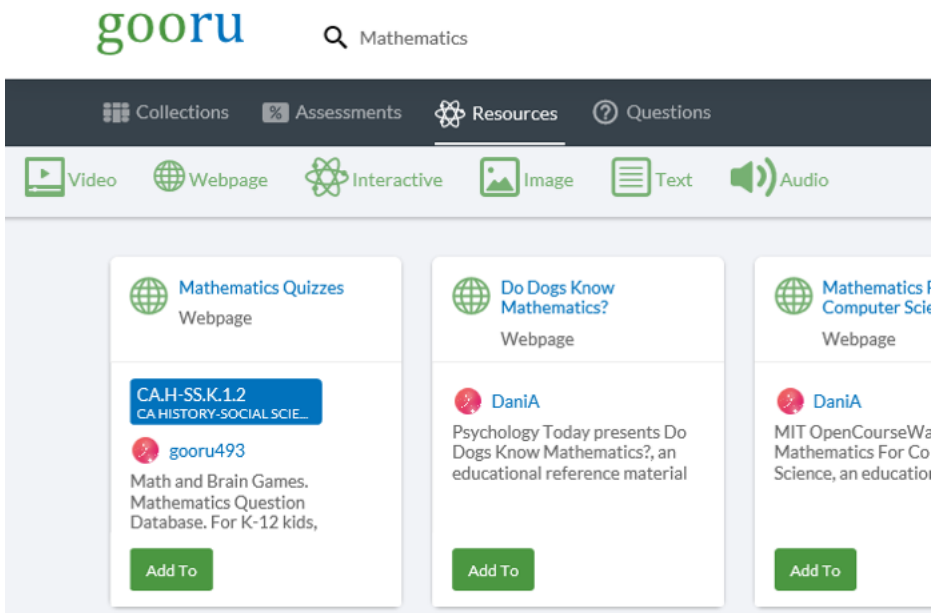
gooru

Mathematics

Collections Assessments Resources Questions

Video Webpage Interactive Image Text Audio

Mathematics Quizzes
Webpage

CA.H-SS.K.1.2
CA HISTORY-SOCIAL SCIE...

gooru493

Math and Brain Games. Mathematics Question Database. For K-12 kids,

Add To

Do Dogs Know Mathematics?
Webpage

DaniA

Psychology Today presents Do Dogs Know Mathematics?, an educational reference material

Add To

Mathematics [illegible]
Computer Scie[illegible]
Webpage

DaniA

MIT OpenCourseWa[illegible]
Mathematics For Co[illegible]
Science, an educatio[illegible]

Add To